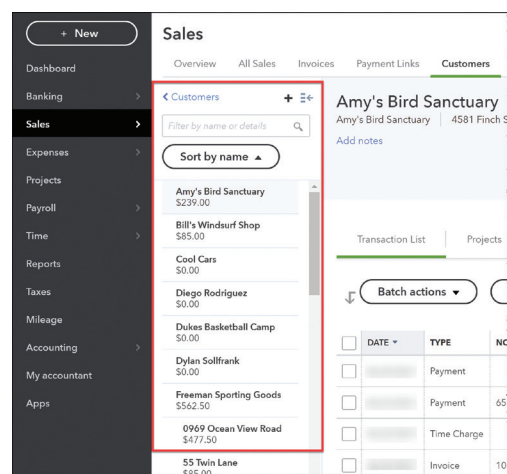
+ New

Dashboard
Banking
Sales
Expenses
Projects
Payroll
Time
Reports
Taxes
Mileage
Accounting
My accountant
Apps

Sales

Overview All Sales Invoices Payment Links Customers

< Customers

Filter by name or details

Sort by name ▲

Amy's Bird Sanctuary
$239.00

Bill's Windsurf Shop
$85.00

Cool Cars
$0.00

Diego Rodriguez
$0.00

Dukes Basketball Camp
$0.00

Dylan Sollfrank
$0.00

Freeman Sporting Goods
$562.50

0969 Ocean View Road
$477.50

55 Twin Lane
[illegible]

Amy's Bird Sanctuary
Amy's Bird Sanctuary | 4581 Finch S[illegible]

Add notes

Transaction List Projects

Batch actions ▼

| | DATE ▼ | TYPE | NO |
|---|---|---|---|
| | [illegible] | Payment | |
| | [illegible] | Payment | 65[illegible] |
| | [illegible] | Time Charge | |
| | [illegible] | Invoice | 10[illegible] |